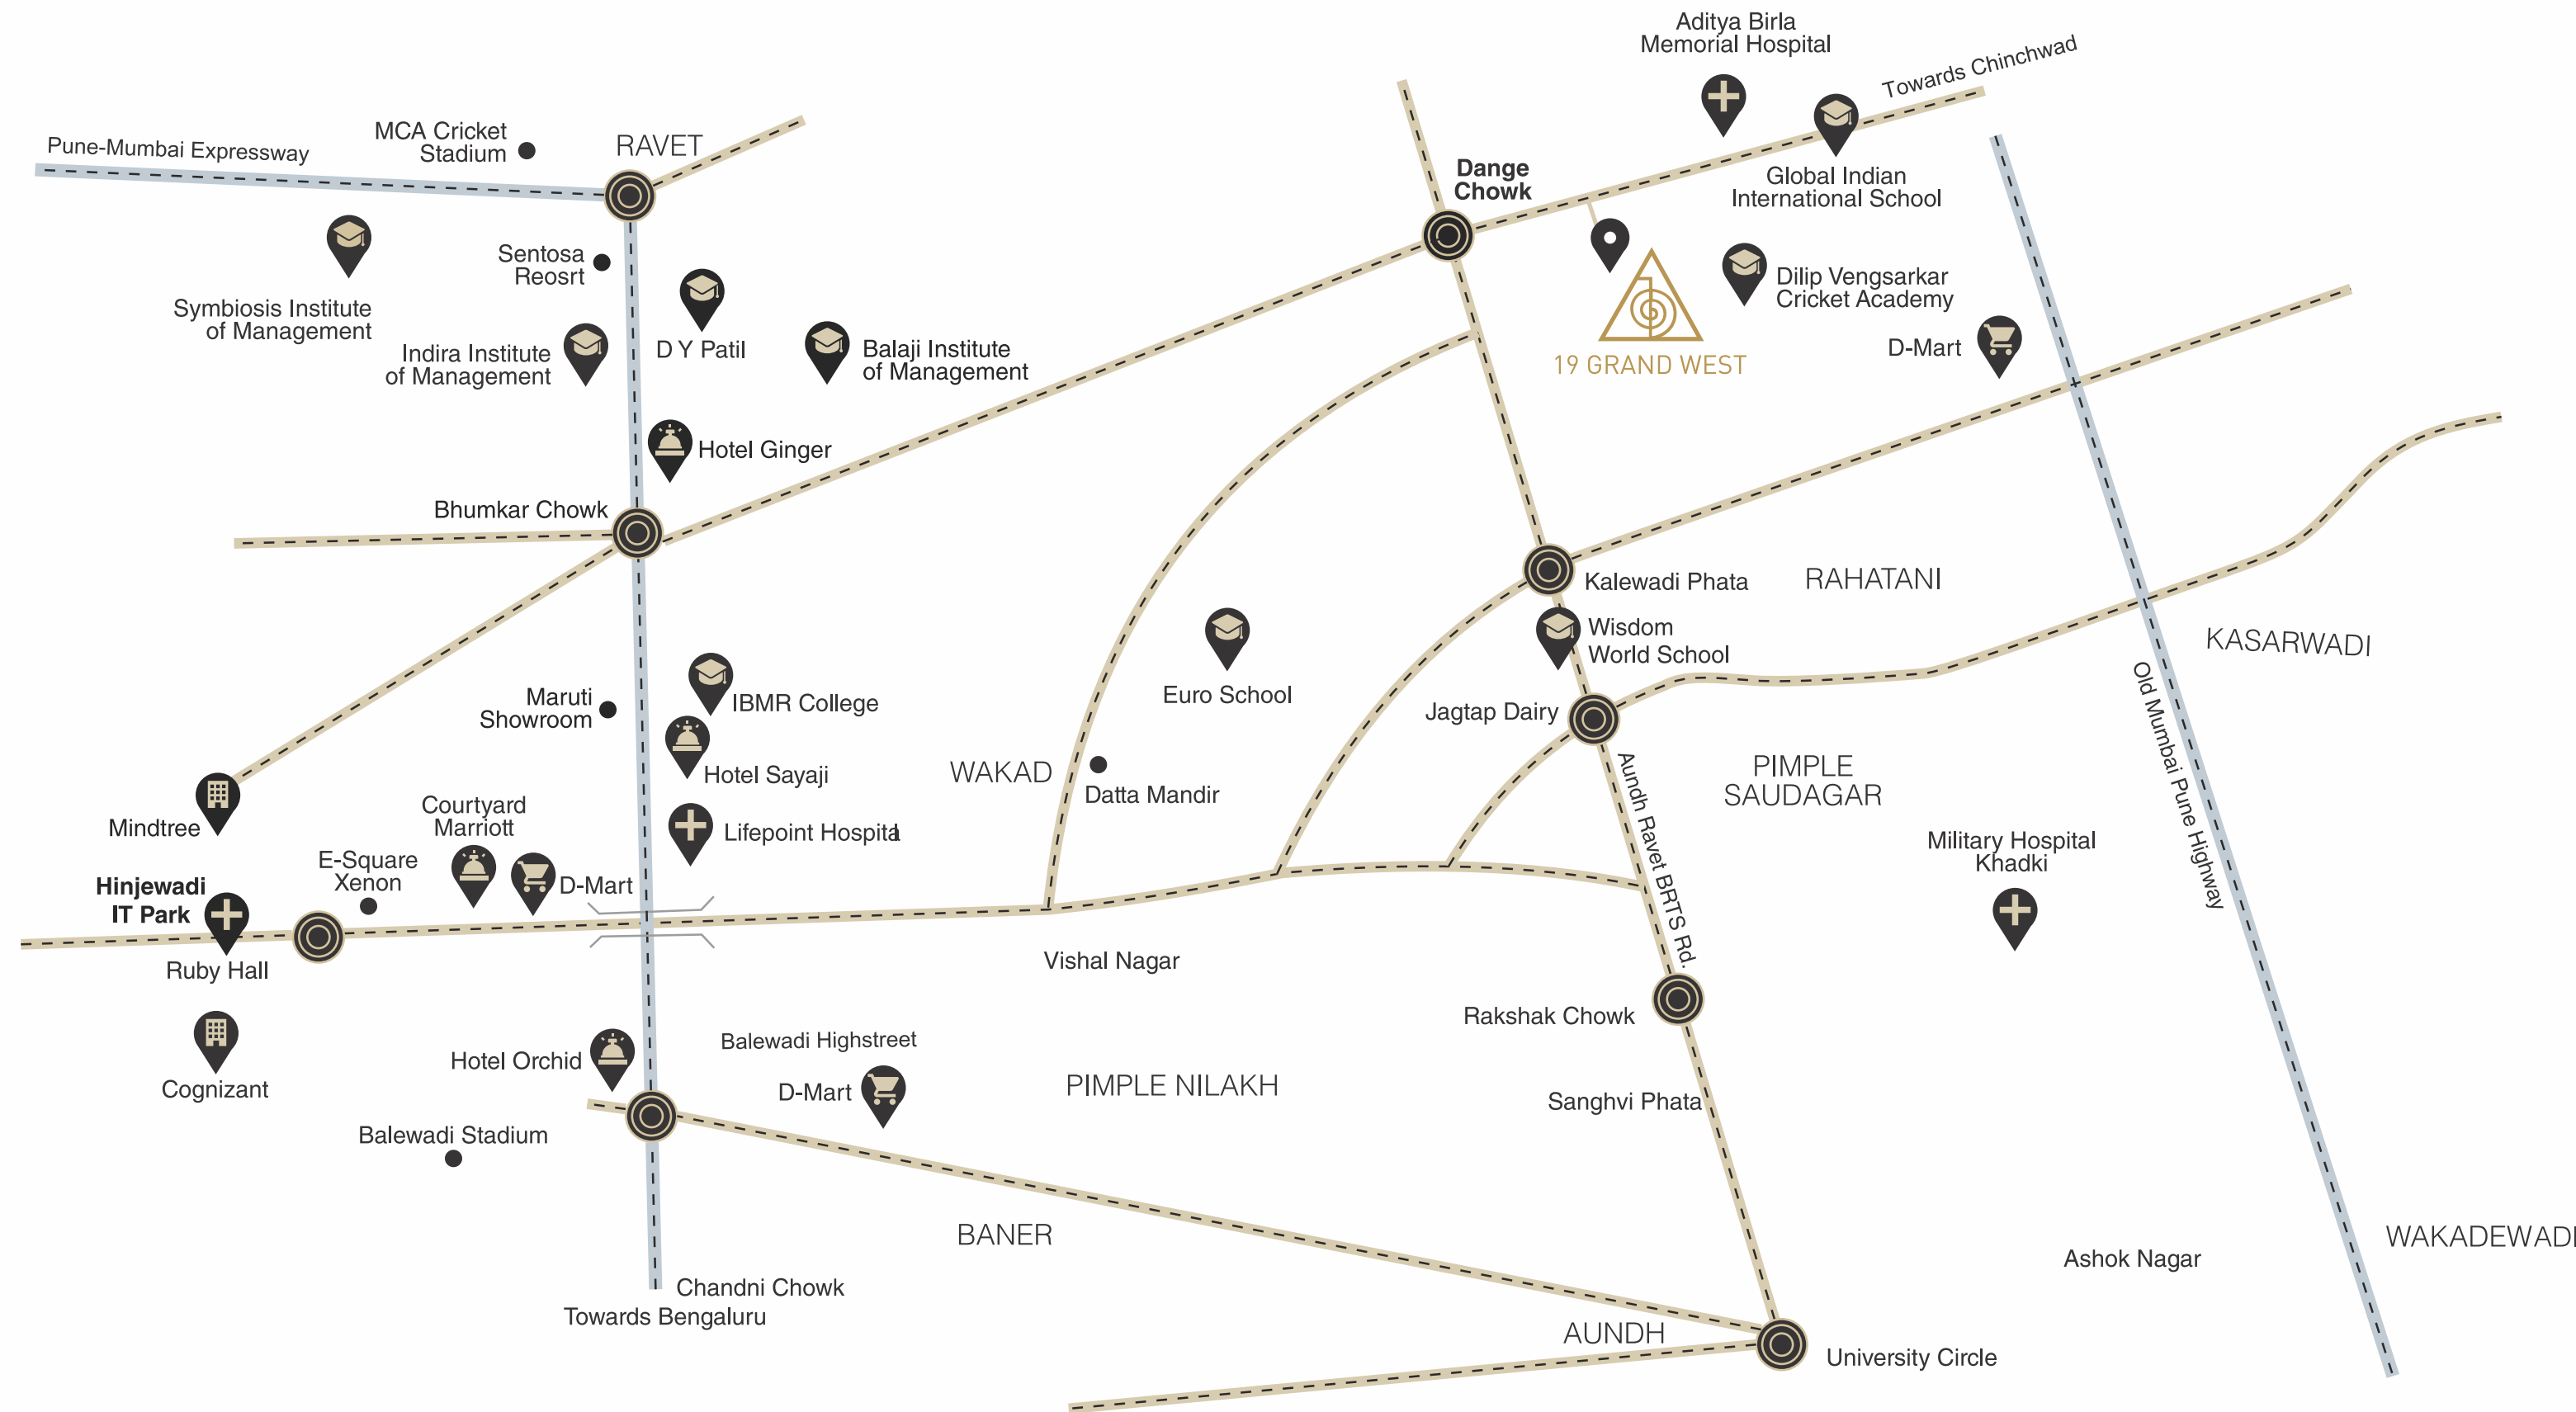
Aditya Birla Memorial Hospital

Towards Chinchwad

Pune-Mumbai Expressway

MCA Cricket Stadium

RAVET

Dange Chowk

Global Indian International School

Sentosa Reosrt

Symbiosis Institute of Management

D Y Patil

Balaji Institute of Management

Indira Institute of Management

19 GRAND WEST

Dilip Vengsarkar Cricket Academy

D-Mart

Hotel Ginger

Bhumkar Chowk

Kalewadi Phata

RAHATANI

Wisdom World School

KASARWADI

Euro School

Maruti Showroom

IBMR College

Jagtap Dairy

Hotel Sayaji

WAKAD

Datta Mandir

PIMPLE SAUDAGAR

Aundh Ravet BRTS Rd.

Old Mumbai Pune Highway

Mindtree

Courtyard Marriott

Lifepoint Hospital

Military Hospital Khadki

E-Square Xenon

D-Mart

Hinjewadi IT Park

Ruby Hall

Vishal Nagar

Rakshak Chowk

Cognizant

Hotel Orchid

Balewadi Highstreet

D-Mart

PIMPLE NILAKH

Sanghvi Phata

Balewadi Stadium

BANER

WAKADEWADI

Ashok Nagar

Chandni Chowk

Towards Bengaluru

AUNDH

University Circle